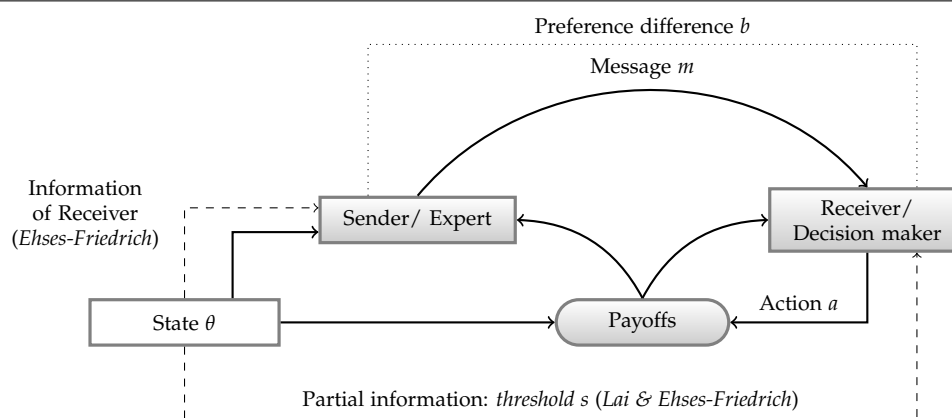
Preference difference $b$

Message $m$

Information of Receiver (*Ehses-Friedrich*)

Sender/ Expert

Receiver/ Decision maker

State $\theta$

Payoffs

Action $a$

Partial information: *threshold s* (*Lai & Ehses-Friedrich*)